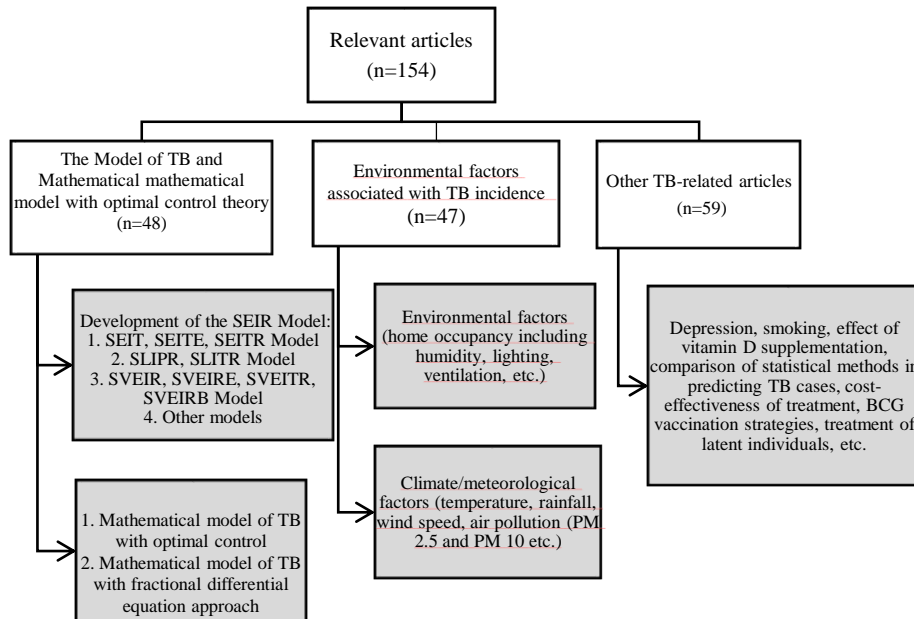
Relevant articles
(n=154)

The Model of TB and Mathematical mathematical model with optimal control theory
(n=48)

Environmental factors associated with TB incidence
(n=47)

Other TB-related articles
(n=59)

Development of the SEIR Model:
1. SEIT, SEITE, SEITR Model
2. SLIPR, SLITR Model
3. SVEIR, SVEIRE, SVEITR, SVEIRB Model
4. Other models

Environmental factors (home occupancy including humidity, lighting, ventilation, etc.)

Depression, smoking, effect of vitamin D supplementation, comparison of statistical methods in predicting TB cases, cost-effectiveness of treatment, BCG vaccination strategies, treatment of latent individuals, etc.

Climate/meteorological factors (temperature, rainfall, wind speed, air pollution (PM 2.5 and PM 10 etc.)

1. Mathematical model of TB with optimal control
2. Mathematical model of TB with fractional differential equation approach